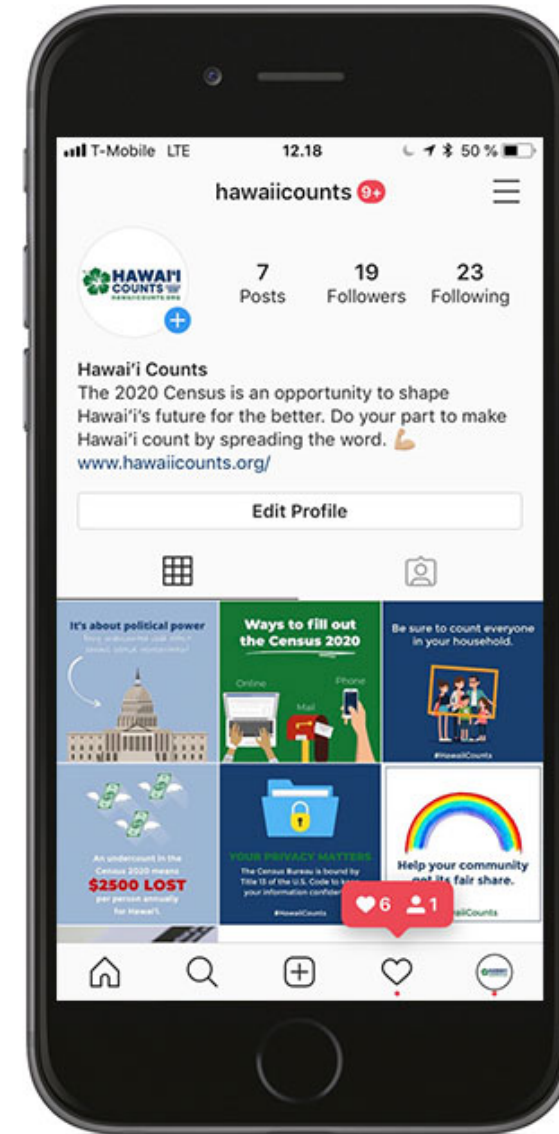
T-Mobile LTE 12.18 50 %

hawaiicounts 9+

HAWAI'I COUNTS hawaiicounts.org

7 Posts 19 Followers 23 Following

Hawai'i Counts
The 2020 Census is an opportunity to shape Hawai'i's future for the better. Do your part to make Hawai'i count by spreading the word. 💪
www.hawaiicounts.org/

Edit Profile

It's about political power
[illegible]

Ways to fill out the Census 2020
Online
Mail
Phone

Be sure to count everyone in your household.
#HawaiiCounts

An undercount in the Census 2020 means
$2500 LOST
per person annually for Hawai'i.

YOUR PRIVACY MATTERS
The Census Bureau is bound by Title 13 of the U.S. Code to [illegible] your information confide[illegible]
#HawaiiCounts

Help your community get its fair share.
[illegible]Counts

6 1